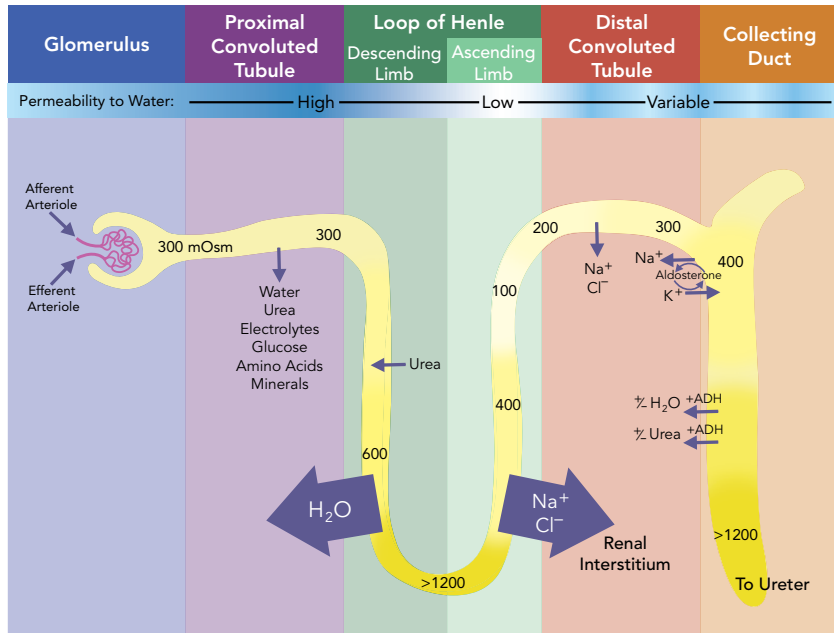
Glomerulus

Proximal Convoluted Tubule

Loop of Henle

Descending Limb

Ascending Limb

Distal Convoluted Tubule

Collecting Duct

Permeability to Water: High Low Variable

Afferent Arteriole

Efferent Arteriole

300 mOsm

300

Water
Urea
Electrolytes
Glucose
Amino Acids
Minerals

Urea

600

$H_2O$

>1200

100

400

200

$Na^+$
$Cl^-$

$Na^+$
$Cl^-$

Renal Interstitium

300

$Na^+$

Aldosterone

$K^+$

400

$\pm$ $H_2O$ +ADH

$\pm$ Urea +ADH

>1200

To Ureter